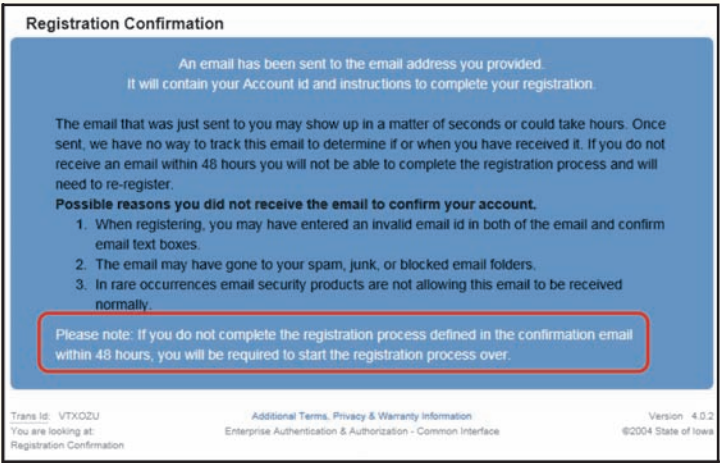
Registration Confirmation

An email has been sent to the email address you provided.
It will contain your Account id and instructions to complete your registration.

The email that was just sent to you may show up in a matter of seconds or could take hours. Once sent, we have no way to track this email to determine if or when you have received it. If you do not receive an email within 48 hours you will not be able to complete the registration process and will need to re-register.

**Possible reasons you did not receive the email to confirm your account.**

1. When registering, you may have entered an invalid email id in both of the email and confirm email text boxes.
2. The email may have gone to your spam, junk, or blocked email folders.
3. In rare occurrences email security products are not allowing this email to be received normally.

Please note: If you do not complete the registration process defined in the confirmation email within 48 hours, you will be required to start the registration process over.

Trans Id: VTXOZU
You are looking at:
Registration Confirmation

Additional Terms, Privacy & Warranty Information
Enterprise Authentication & Authorization - Common Interface

Version 4.0.2
©2004 State of Iowa